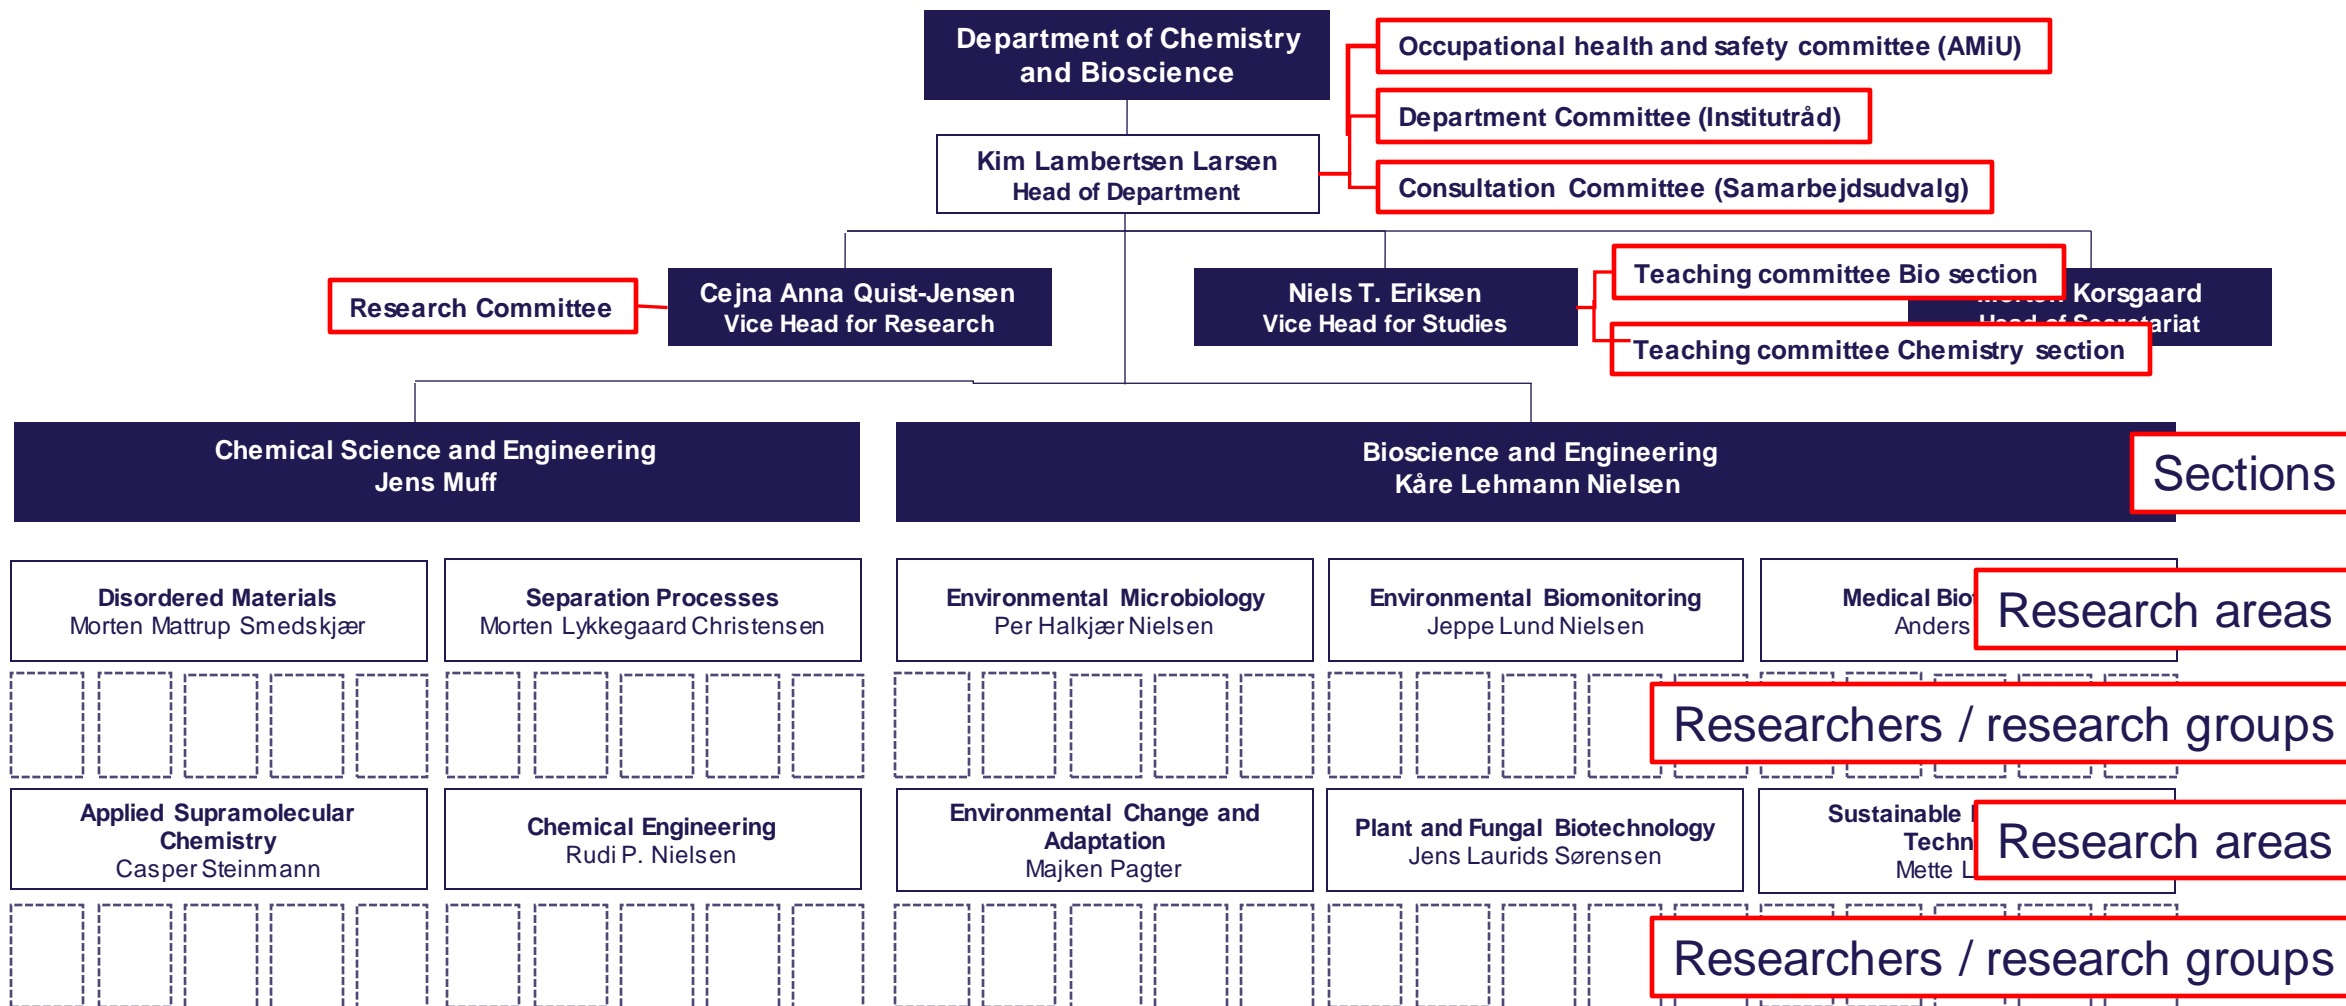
Department of Chemistry and Bioscience

Occupational health and safety committee (AMiU)

Department Committee (Institutråd)

Consultation Committee (Samarbejdsudvalg)

Kim Lambertsen Larsen
Head of Department

Research Committee

Cejna Anna Quist-Jensen
Vice Head for Research

Niels T. Eriksen
Vice Head for Studies

Teaching committee Bio section

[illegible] Korsgaard
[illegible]

Teaching committee Chemistry section

Chemical Science and Engineering
Jens Muff

Bioscience and Engineering
Kåre Lehmann Nielsen

Sections

Disordered Materials
Morten Mattrup Smedskjær

Separation Processes
Morten Lykkegaard Christensen

Environmental Microbiology
Per Halkjær Nielsen

Environmental Biomonitoring
Jeppe Lund Nielsen

Medical Bio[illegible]
Anders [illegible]

Research areas

Researchers / research groups

Applied Supramolecular Chemistry
Casper Steinmann

Chemical Engineering
Rudi P. Nielsen

Environmental Change and Adaptation
Majken Pagter

Plant and Fungal Biotechnology
Jens Laurids Sørensen

Sustainable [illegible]
Techn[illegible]
Mette L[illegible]

Research areas

Researchers / research groups